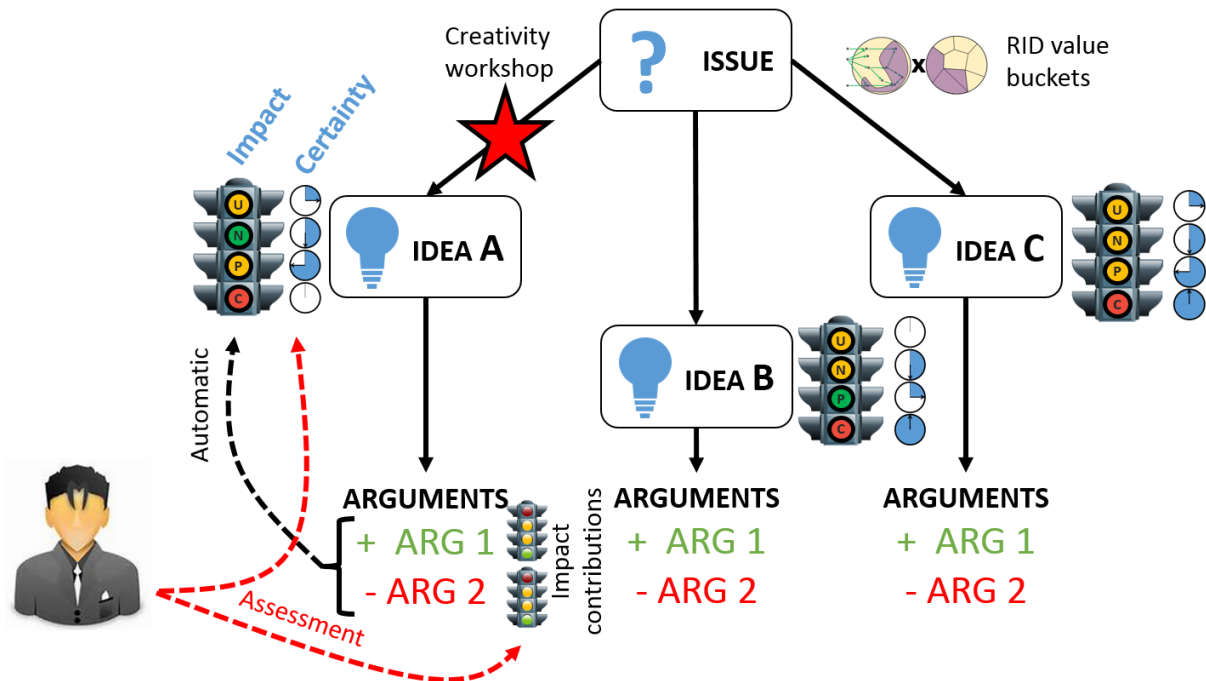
Creativity workshop

?

ISSUE

x

RID value buckets

Impact

Certainty

U
N
P
C

IDEA A

U
N
P
C

IDEA C

U
N
P
C

IDEA B

Automatic

ARGUMENTS

+ ARG 1

- ARG 2

Impact contributions

ARGUMENTS

+ ARG 1

- ARG 2

ARGUMENTS

+ ARG 1

- ARG 2

Assessment